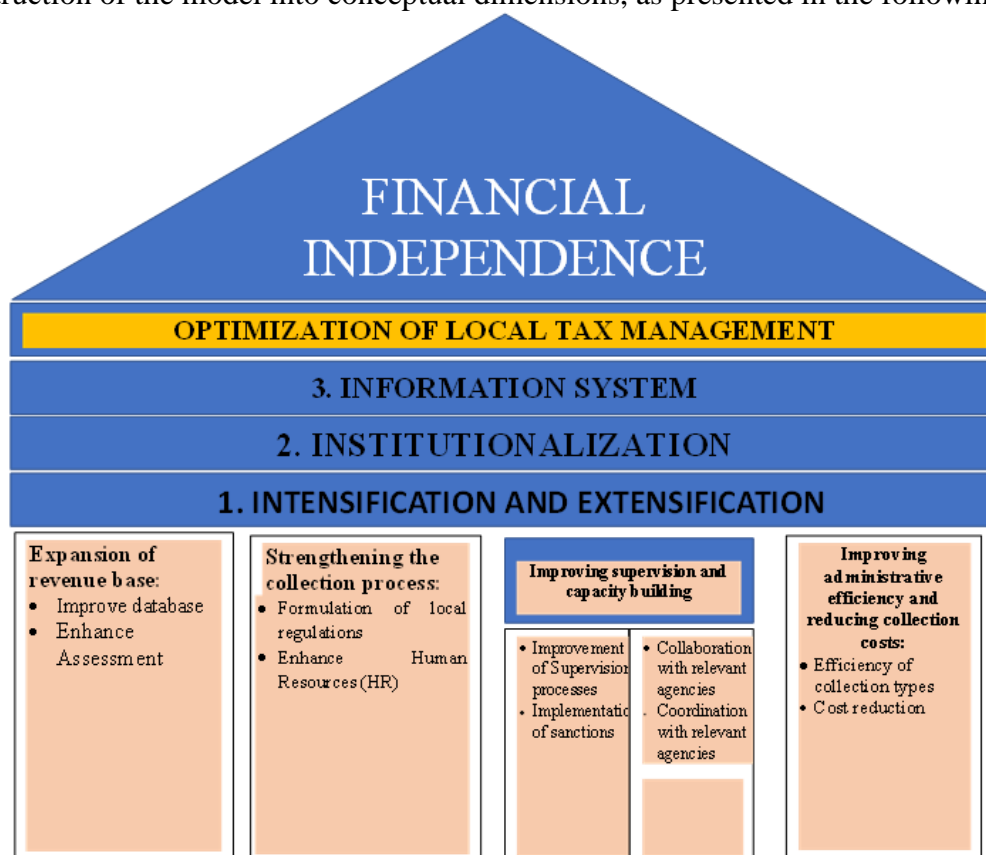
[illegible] of the model into conceptual dimensions, as presented in the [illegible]

FINANCIAL INDEPENDENCE

OPTIMIZATION OF LOCAL TAX MANAGEMENT

3. INFORMATION SYSTEM

2. INSTITUTIONALIZATION

1. INTENSIFICATION AND EXTENSIFICATION

Expansion of revenue base:
- Improve database
- Enhance Assessment

Strengthening the collection process:
- Formulation of local regulations
- Enhance Human Resources (HR)

Improving supervision and capacity building

- Improvement of Supervision processes
- Implementation of sanctions

- Collaboration with relevant agencies
- Coordination with relevant agencies

Improving administrative efficiency and reducing collection costs:
- Efficiency of collection types
- Cost reduction